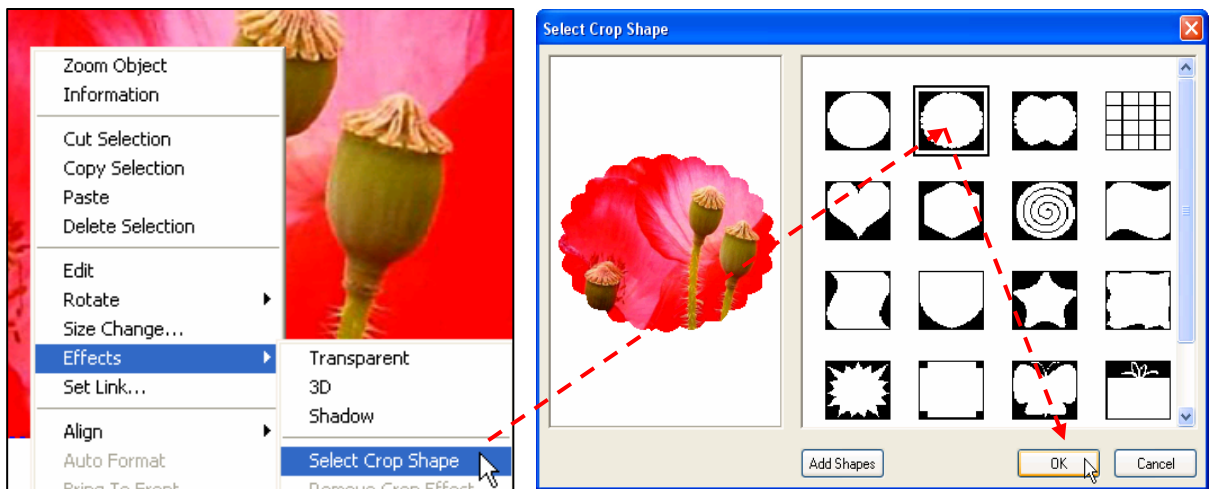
Zoom Object
Information

Cut Selection
Copy Selection
Paste
Delete Selection

Edit
Rotate
Size Change...
Effects
Set Link...

Align
Auto Format
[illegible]

Transparent
3D
Shadow

Select Crop Shape
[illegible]

Select Crop Shape

Add Shapes

OK

Cancel